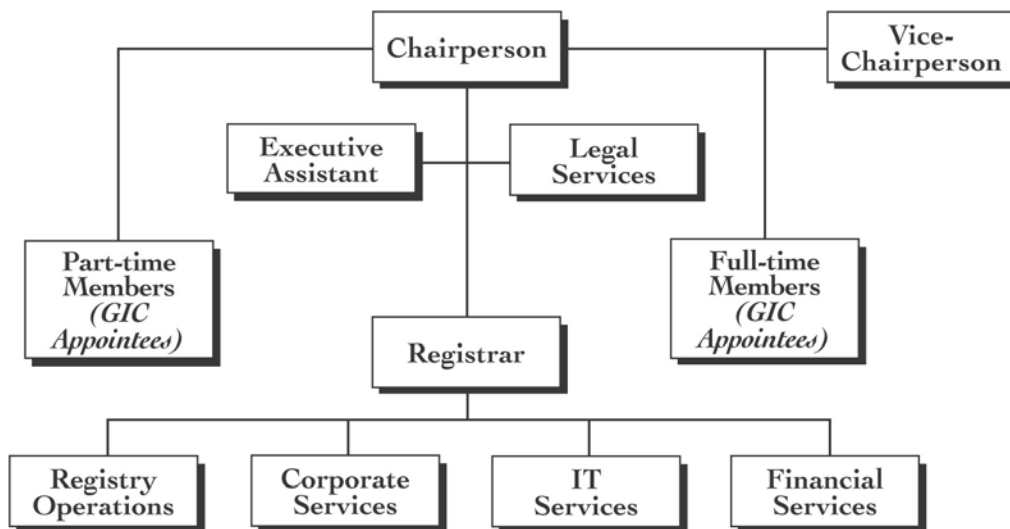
Chairperson

Vice-Chairperson

Executive Assistant

Legal Services

Part-time Members *(GIC Appointees)*

Full-time Members *(GIC Appointees)*

Registrar

Registry Operations

Corporate Services

IT Services

Financial Services